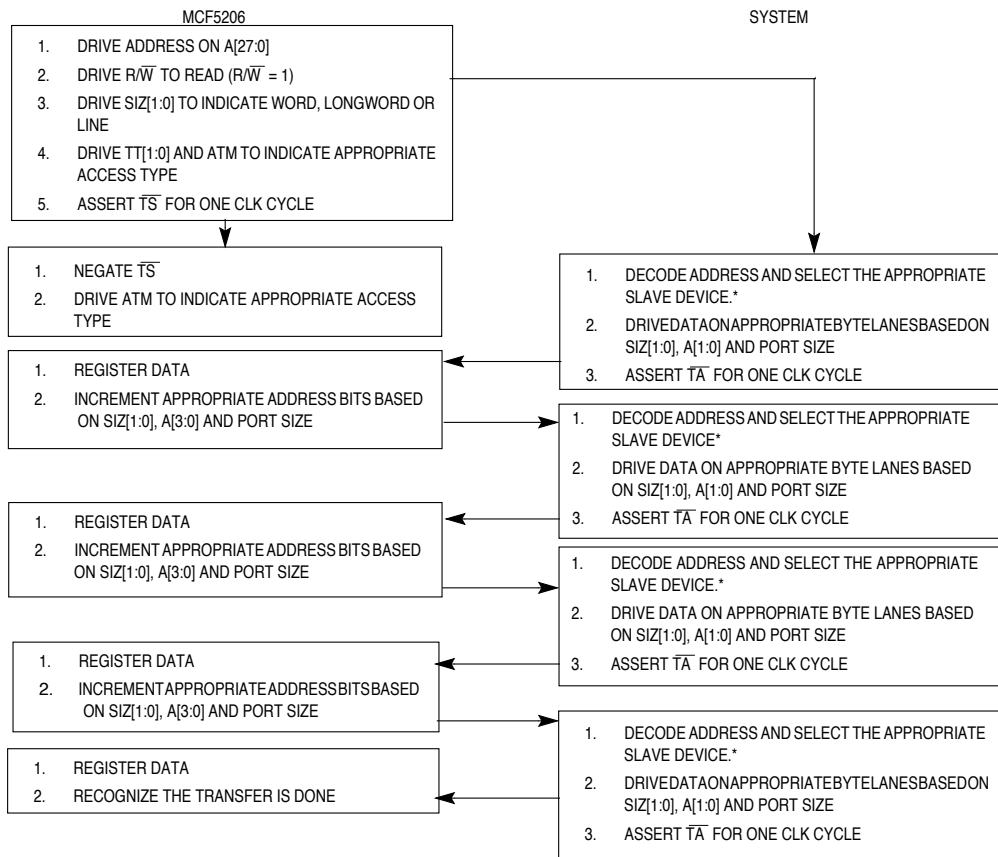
MCF5206

SYSTEM

1. DRIVE ADDRESS ON A[27:0]
2. DRIVE R/$\overline{W}$ TO READ (R/$\overline{W}$ = 1)
3. DRIVE SIZ[1:0] TO INDICATE WORD, LONGWORD OR LINE
4. DRIVE TT[1:0] AND ATM TO INDICATE APPROPRIATE ACCESS TYPE
5. ASSERT $\overline{TS}$ FOR ONE CLK CYCLE

1. NEGATE $\overline{TS}$
2. DRIVE ATM TO INDICATE APPROPRIATE ACCESS TYPE

1. DECODE ADDRESS AND SELECT THE APPROPRIATE SLAVE DEVICE.*
2. DRIVEDATAONAPPROPRIATEBYTELANESBASEDON SIZ[1:0], A[1:0] AND PORT SIZE
3. ASSERT $\overline{TA}$ FOR ONE CLK CYCLE

1. REGISTER DATA
2. INCREMENT APPROPRIATE ADDRESS BITS BASED ON SIZ[1:0], A[3:0] AND PORT SIZE

1. DECODE ADDRESS AND SELECT THE APPROPRIATE SLAVE DEVICE*
2. DRIVE DATA ON APPROPRIATE BYTE LANES BASED ON SIZ[1:0], A[1:0] AND PORT SIZE
3. ASSERT $\overline{TA}$ FOR ONE CLK CYCLE

1. REGISTER DATA
2. INCREMENT APPROPRIATE ADDRESS BITS BASED ON SIZ[1:0], A[3:0] AND PORT SIZE

1. DECODE ADDRESS AND SELECT THE APPROPRIATE SLAVE DEVICE.*
2. DRIVE DATA ON APPROPRIATE BYTE LANES BASED ON SIZ[1:0], A[1:0] AND PORT SIZE
3. ASSERT $\overline{TA}$ FOR ONE CLK CYCLE

1. REGISTER DATA
2. INCREMENTAPPROPRIATEADDRESSBITSBASED ON SIZ[1:0], A[3:0] AND PORT SIZE

1. DECODE ADDRESS AND SELECT THE APPROPRIATE SLAVE DEVICE.*
2. DRIVEDATAONAPPROPRIATEBYTELANESBASEDON SIZ[1:0], A[1:0] AND PORT SIZE
3. ASSERT $\overline{TA}$ FOR ONE CLK CYCLE

1. REGISTER DATA
2. RECOGNIZE THE TRANSFER IS DONE